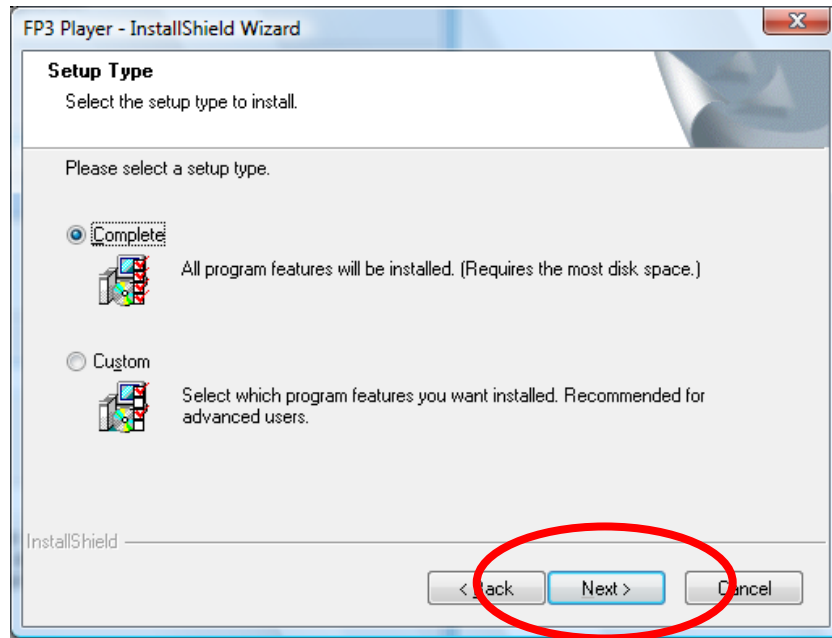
FP3 Player - InstallShield Wizard

Setup Type

Select the setup type to install.

Please select a setup type.

Complete

All program features will be installed. (Requires the most disk space.)

Custom

Select which program features you want installed. Recommended for advanced users.

InstallShield

< Back

Next >

Cancel